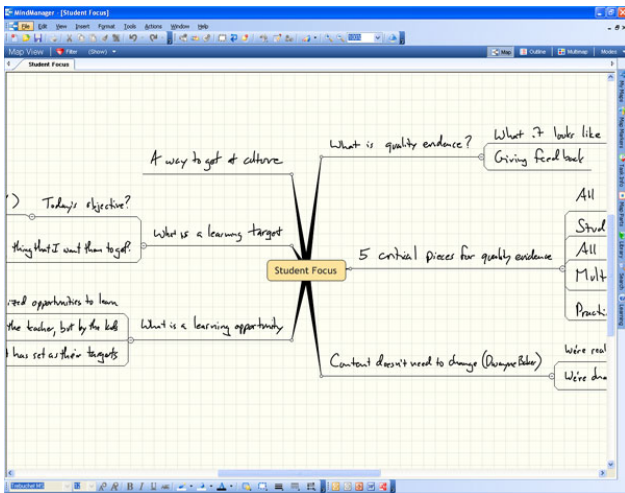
MindManager - [Student Focus]

File Edit View Insert Format Tools Actions Window Help

Map View Filter (Show)

Map Outline Multimap Modes

Student Focus

A way to get at culture

What is quality evidence?

What it looks like

Giving feedback

) Today's objective?

thing that I want them to get?

What is a learning target

All

Stud

All

Molt

Practi

Student Focus

5 critical pieces for quality evidence

zed opportunities to learn

the teacher, but by the kids

has set as their targets

What is a learning opportunity

Content doesn't need to change (Dwayne Baker)

We're real

We're dra

My Maps Map Markers Task Info Map Parts Library Search Learning